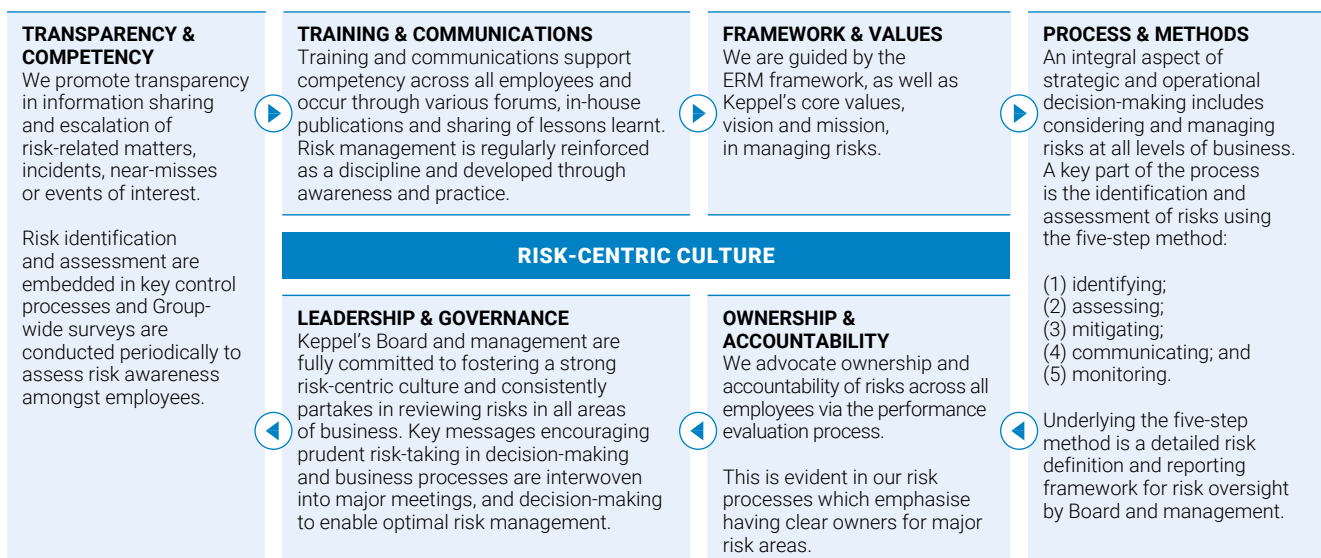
TRANSPARENCY & COMPETENCY
We promote transparency in information sharing and escalation of risk-related matters, incidents, near-misses or events of interest.

Risk identification and assessment are embedded in key control processes and Group-wide surveys are conducted periodically to assess risk awareness amongst employees.

TRAINING & COMMUNICATIONS
Training and communications support competency across all employees and occur through various forums, in-house publications and sharing of lessons learnt. Risk management is regularly reinforced as a discipline and developed through awareness and practice.

FRAMEWORK & VALUES
We are guided by the ERM framework, as well as Keppel's core values, vision and mission, in managing risks.

PROCESS & METHODS
An integral aspect of strategic and operational decision-making includes considering and managing risks at all levels of business. A key part of the process is the identification and assessment of risks using the five-step method:

(1) identifying;
(2) assessing;
(3) mitigating;
(4) communicating; and
(5) monitoring.

Underlying the five-step method is a detailed risk definition and reporting framework for risk oversight by Board and management.

RISK-CENTRIC CULTURE

LEADERSHIP & GOVERNANCE
Keppel's Board and management are fully committed to fostering a strong risk-centric culture and consistently partakes in reviewing risks in all areas of business. Key messages encouraging prudent risk-taking in decision-making and business processes are interwoven into major meetings, and decision-making to enable optimal risk management.

OWNERSHIP & ACCOUNTABILITY
We advocate ownership and accountability of risks across all employees via the performance evaluation process.

This is evident in our risk processes which emphasise having clear owners for major risk areas.